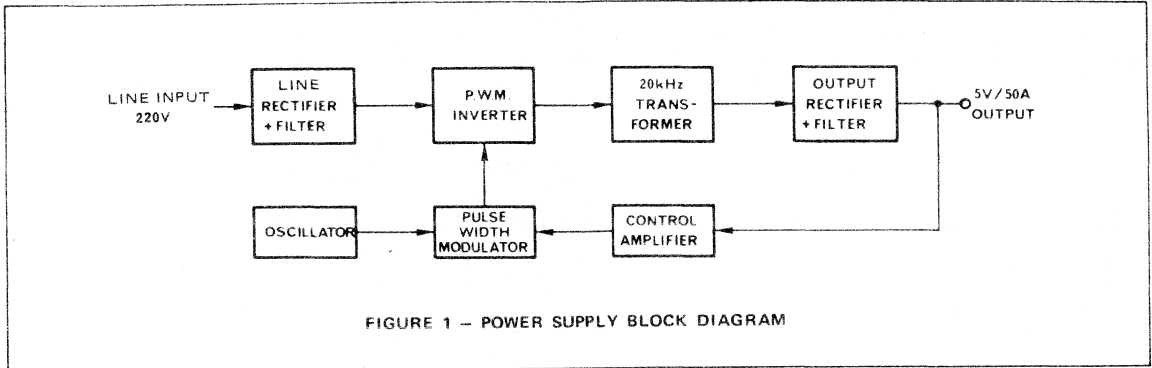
LINE INPUT 220V

LINE RECTIFIER + FILTER

P.W.M. INVERTER

20kHz TRANSFORMER

OUTPUT RECTIFIER + FILTER

5V/50A OUTPUT

OSCILLATOR

PULSE WIDTH MODULATOR

CONTROL AMPLIFIER

FIGURE 1 – POWER SUPPLY BLOCK DIAGRAM